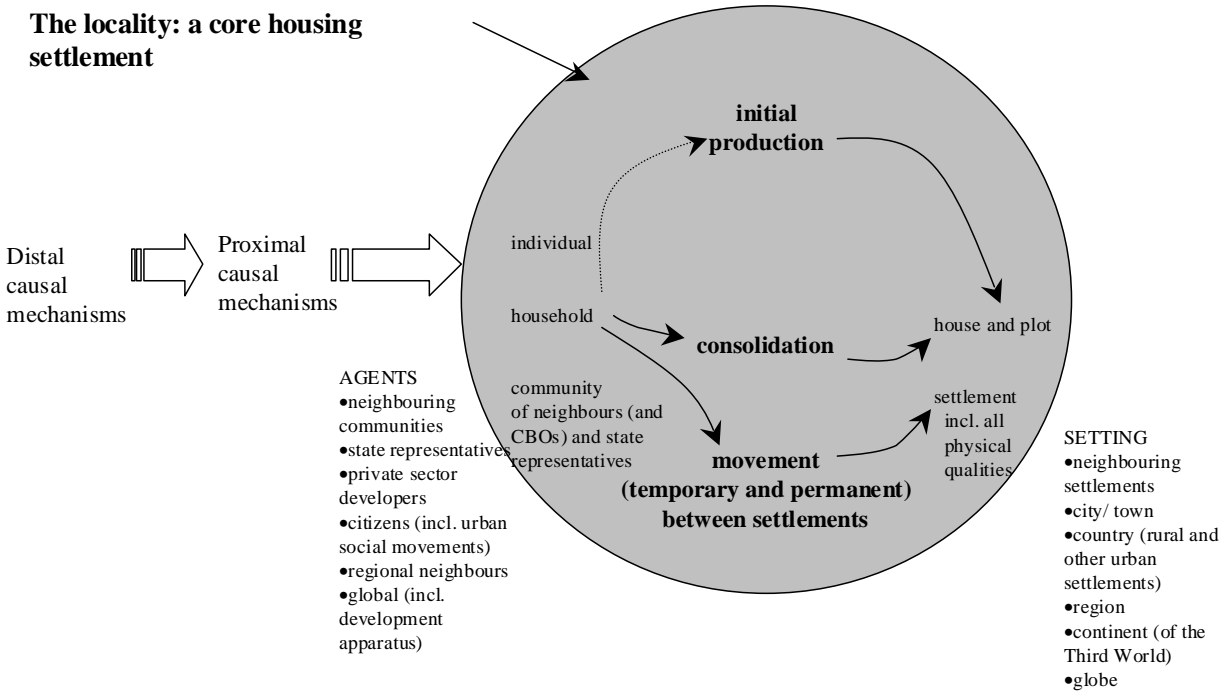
**The locality: a core housing settlement**

Distal causal mechanisms

Proximal causal mechanisms

individual

household

community of neighbours (and CBOs) and state representatives

**initial production**

**consolidation**

**movement (temporary and permanent) between settlements**

house and plot

settlement incl. all physical qualities

AGENTS
•neighbouring communities
•state representatives
•private sector developers
•citizens (incl. urban social movements)
•regional neighbours
•global (incl. development apparatus)

SETTING
•neighbouring settlements
•city/ town
•country (rural and other urban settlements)
•region
•continent (of the Third World)
•globe